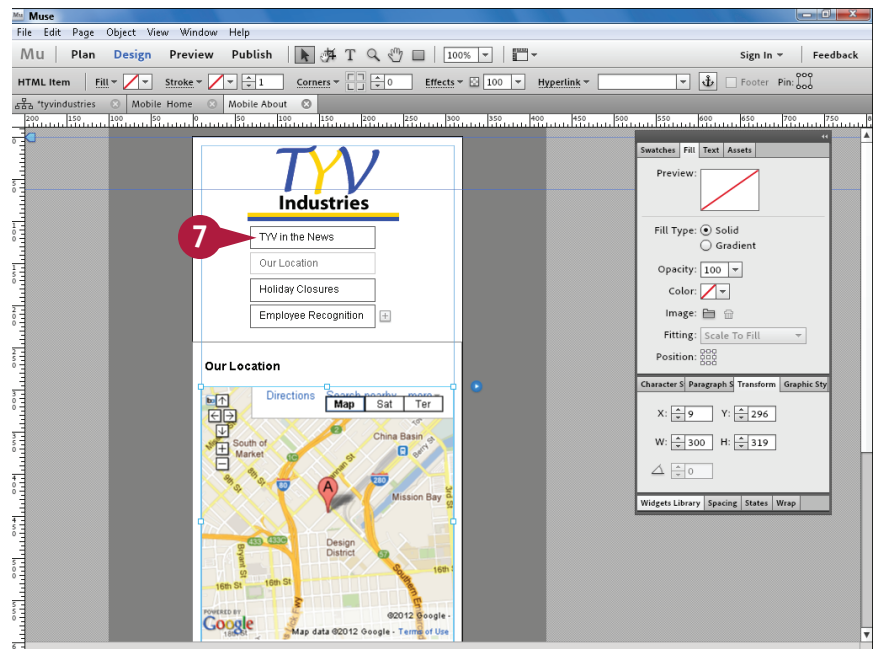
Muse
File Edit Page Object View Window Help
Mu Plan Design Preview Publish 100% Sign In Feedback
HTML Item Fill Stroke 1 Corners 0 Effects 100 Hyperlink Footer Pin:
*tyvindustries Mobile Home Mobile About
TYV
Industries
7
TYV in the News
Our Location
Holiday Closures
Employee Recognition
Our Location
Directions Search nearby more
Map Sat Ter
China Basin
South of Market
Mission Bay
Design District
16th St
Google
©2012 Google - Map data ©2012 Google - Terms of Use
Swatches Fill Text Assets
Preview:
Fill Type: Solid Gradient
Opacity: 100
Color:
Image:
Fitting: Scale To Fill
Position:
Character S Paragraph S Transform Graphic Sty
X: 9 Y: 296
W: 300 H: 319
0
Widgets Library Spacing States Wrap